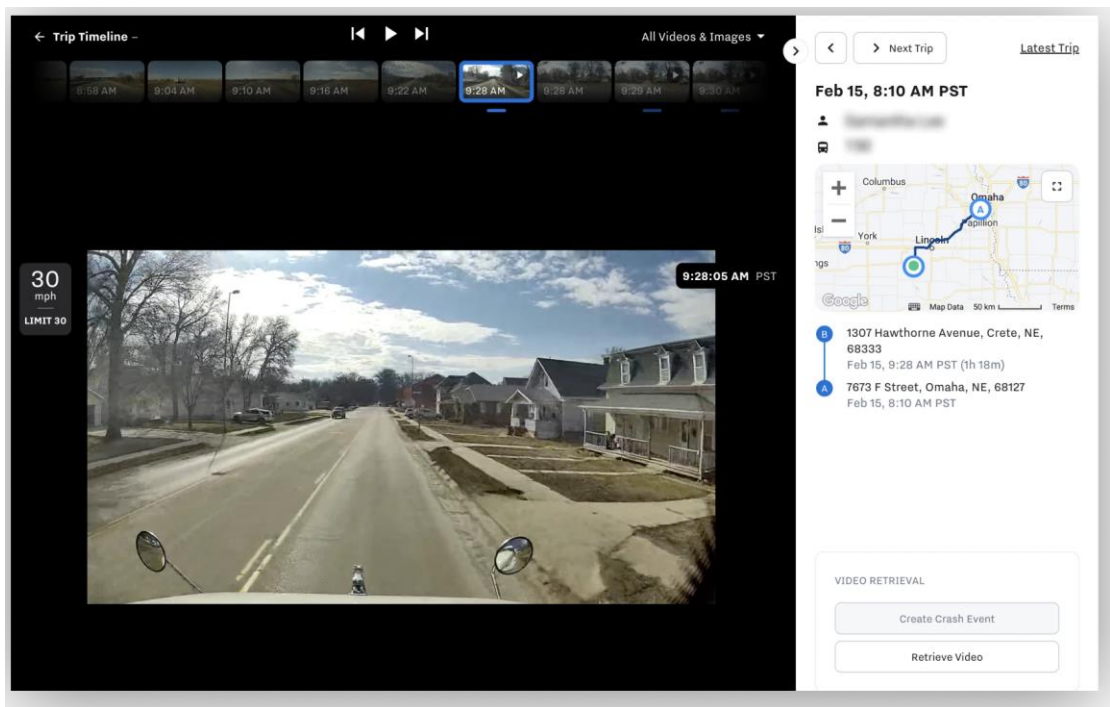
← Trip Timeline –

All Videos & Images ▾

8:58 AM 9:04 AM 9:10 AM 9:16 AM 9:22 AM 9:28 AM 9:28 AM 9:29 AM 9:30 AM

30
mph
LIMIT 30

9:28:05 AM PST

> Next Trip

Latest Trip

Feb 15, 8:10 AM PST

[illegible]

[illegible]

Columbus
Omaha
Papillion
York
Lincoln
Google
Map Data 50 km
Terms

B 1307 Hawthorne Avenue, Crete, NE, 68333
Feb 15, 9:28 AM PST (1h 18m)

A 7673 F Street, Omaha, NE, 68127
Feb 15, 8:10 AM PST

VIDEO RETRIEVAL

Create Crash Event

Retrieve Video